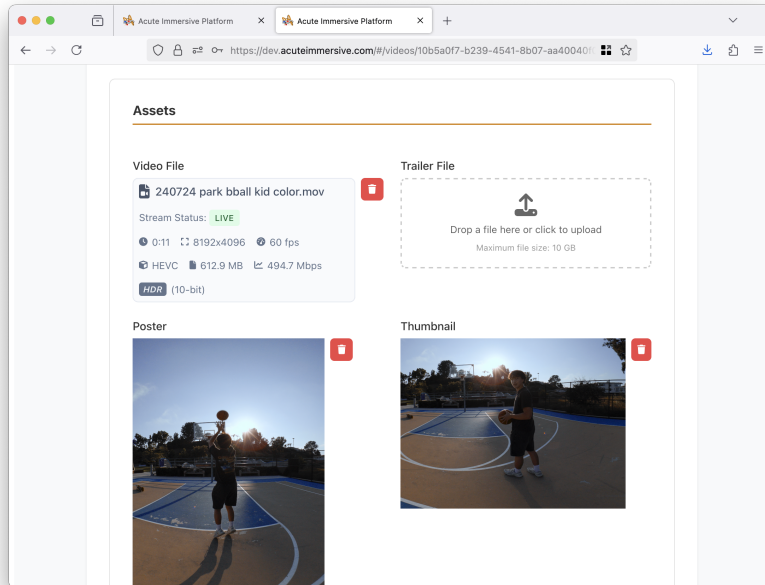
Acute Immersive Platform
Acute Immersive Platform
https://dev.acuteimmersive.com/#/videos/10b5a0f7-b239-4541-8b07-aa40040

Assets

Video File
240724 park bball kid color.mov
Stream Status: LIVE
0:11 8192x4096 60 fps
HEVC 612.9 MB 494.7 Mbps
HDR (10-bit)

Trailer File
Drop a file here or click to upload
Maximum file size: 10 GB

Poster

Thumbnail